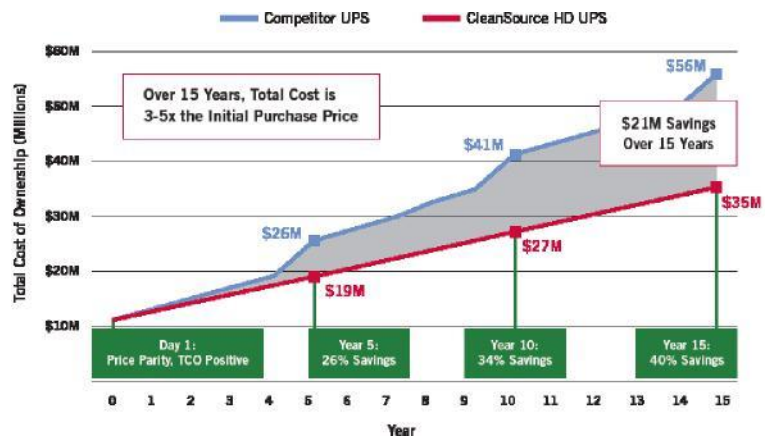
Competitor UPS
CleanSource HD UPS

Over 15 Years, Total Cost is 3-5x the Initial Purchase Price

$21M Savings Over 15 Years

Total Cost of Ownership (Millions)

$60M
$50M
$40M
$30M
$20M
$10M

$56M
$41M
$26M
$35M
$27M
$19M

Day 1: Price Parity, TCO Positive

Year 5: 26% Savings

Year 10: 34% Savings

Year 15: 40% Savings

0 1 2 3 4 5 6 7 8 9 10 11 12 13 14 15

Year